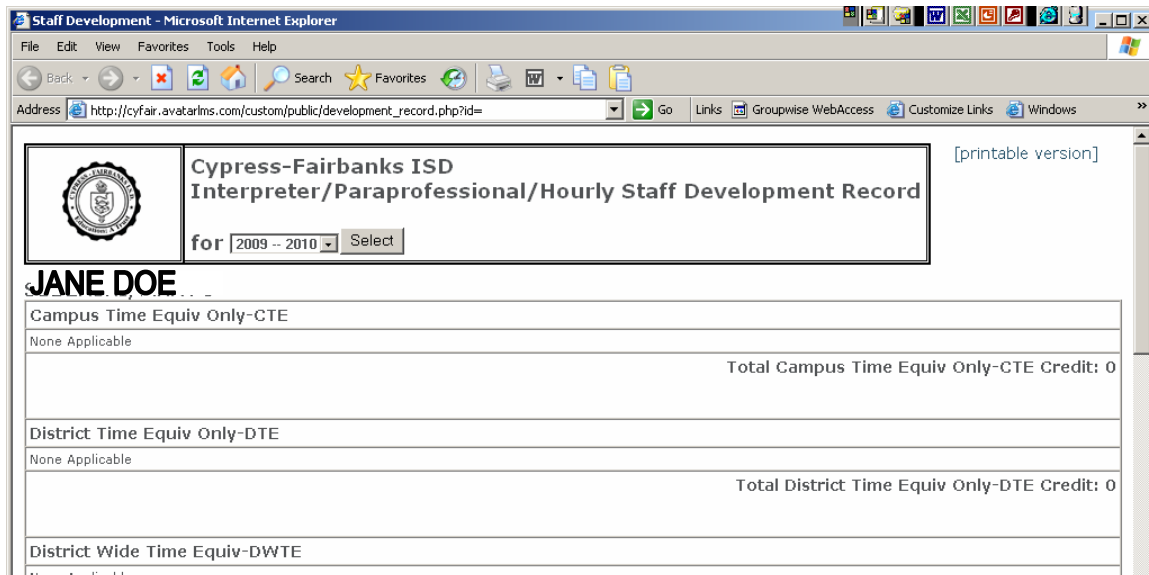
Staff Development - Microsoft Internet Explorer

File Edit View Favorites Tools Help

Back Search Favorites

Address http://cyfair.avatarlms.com/custom/public/development_record.php?id= Go Links Groupwise WebAccess Customize Links Windows

[printable version]

Cypress-Fairbanks ISD
Interpreter/Paraprofessional/Hourly Staff Development Record

for 2009 -- 2010 Select

JANE DOE

| Campus Time Equiv Only-CTE |
|---|
| None Applicable |
| Total Campus Time Equiv Only-CTE Credit: 0 |
| District Time Equiv Only-DTE |
| None Applicable |
| Total District Time Equiv Only-DTE Credit: 0 |
| District Wide Time Equiv-DWTE |
| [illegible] |